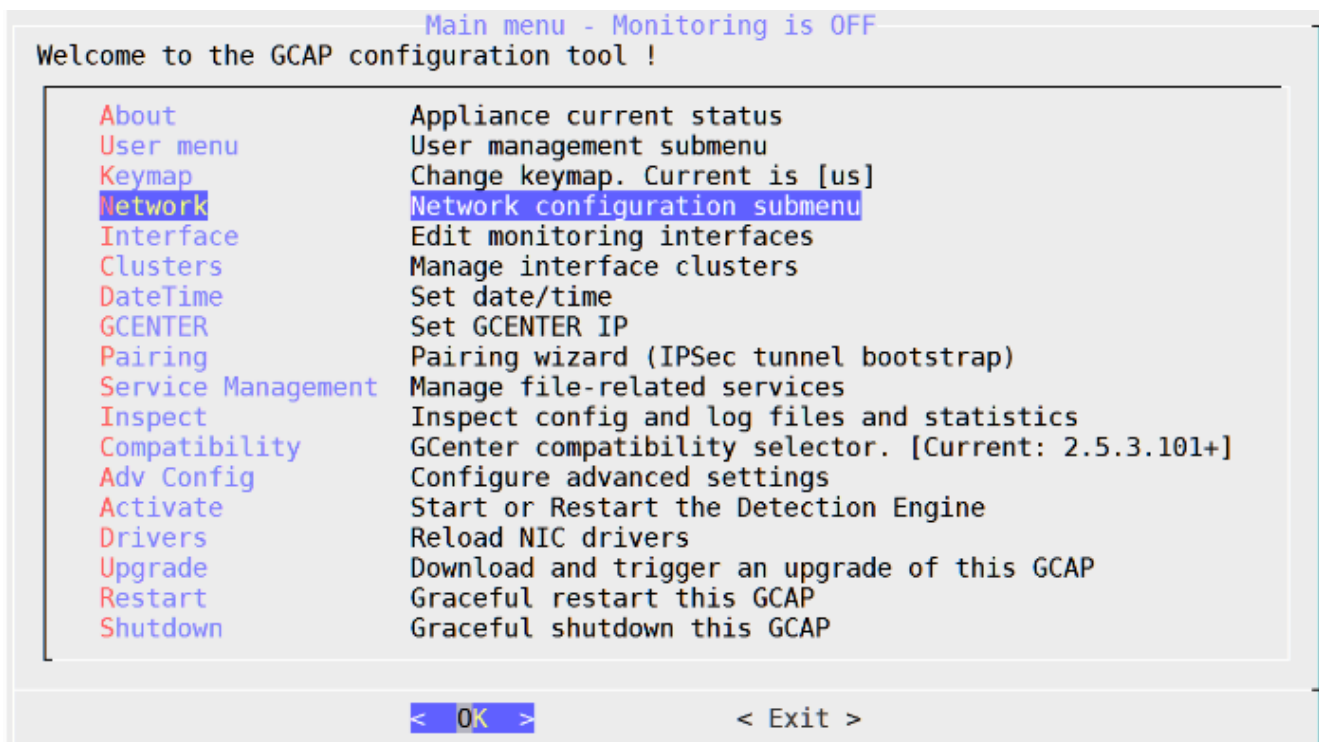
Main menu - Monitoring is OFF
Welcome to the GCAP configuration tool !

| | |
|---|---|
| About | Appliance current status |
| User menu | User management submenu |
| Keymap | Change keymap. Current is [us] |
| Network | Network configuration submenu |
| Interface | Edit monitoring interfaces |
| Clusters | Manage interface clusters |
| DateTime | Set date/time |
| GCENTER | Set GCENTER IP |
| Pairing | Pairing wizard (IPSec tunnel bootstrap) |
| Service Management | Manage file-related services |
| Inspect | Inspect config and log files and statistics |
| Compatibility | GCenter compatibility selector. [Current: 2.5.3.101+] |
| Adv Config | Configure advanced settings |
| Activate | Start or Restart the Detection Engine |
| Drivers | Reload NIC drivers |
| Upgrade | Download and trigger an upgrade of this GCAP |
| Restart | Graceful restart this GCAP |
| Shutdown | Graceful shutdown this GCAP |

< OK > < Exit >